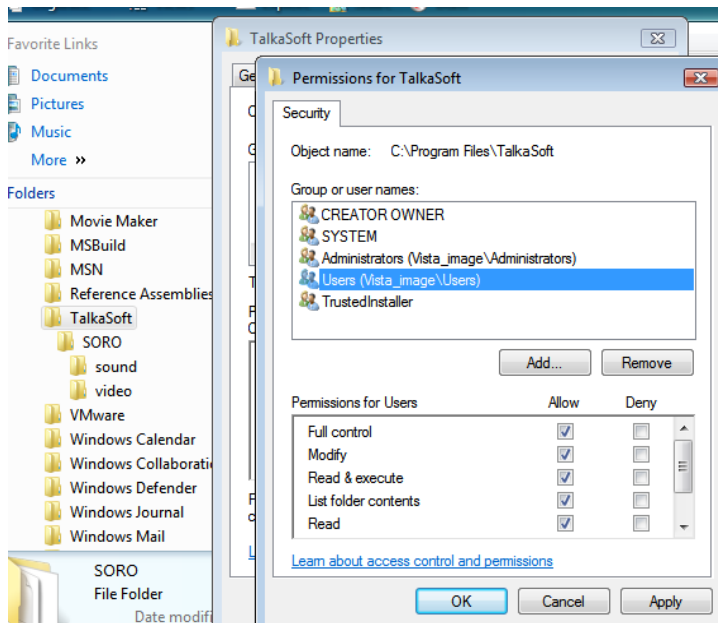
Favorite Links
Documents
Pictures
Music
More »
Folders
Movie Maker
MSBuild
MSN
Reference Assemblies
TalkaSoft
SORO
sound
video
VMware
Windows Calendar
Windows Collaborati
Windows Defender
Windows Journal
Windows Mail
SORO
File Folder
Date modifi

TalkaSoft Properties
Ge

Permissions for TalkaSoft
Security
Object name: C:\Program Files\TalkaSoft
Group or user names:
CREATOR OWNER
SYSTEM
Administrators (Vista_image\Administrators)
Users (Vista_image\Users)
TrustedInstaller
Add...
Remove
Permissions for Users
Allow
Deny
Full control
Modify
Read & execute
List folder contents
Read
Learn about access control and permissions
OK
Cancel
Apply